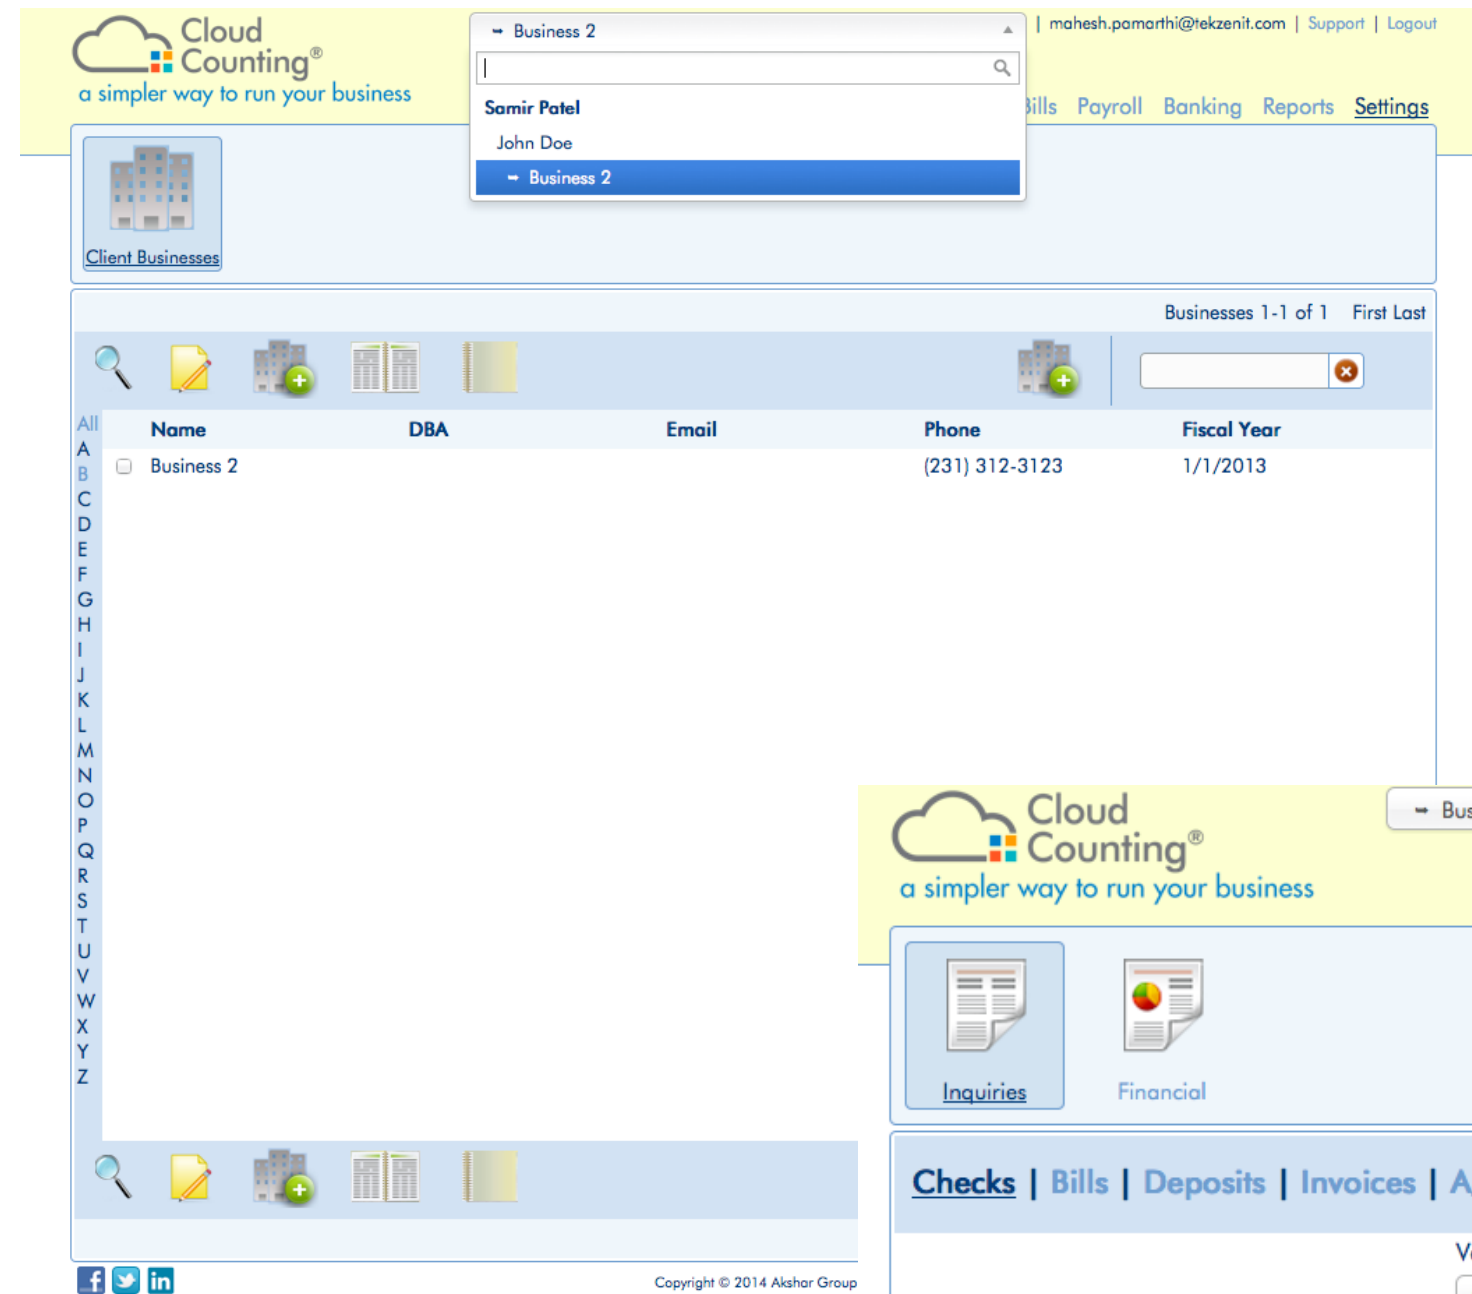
Cloud Counting®
a simpler way to run your business

Business 2

Samir Patel
John Doe
Business 2

| mahesh.pamarthi@tekzenit.com | Support | Logout

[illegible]ills Payroll Banking Reports Settings

Client Businesses

Businesses 1-1 of 1 First Last

All
A
B
C
D
E
F
G
H
I
J
K
L
M
N
O
P
Q
R
S
T
U
V
W
X
Y
Z

| Name | DBA | Email | Phone | Fiscal Year |
|---|---|---|---|---|
| Business 2 | | | (231) 312-3123 | 1/1/2013 |

Copyright © 2014 Akshar Group

Cloud Counting®
a simpler way to run your business

Bus

Inquiries
Financial

Checks | Bills | Deposits | Invoices | A

V